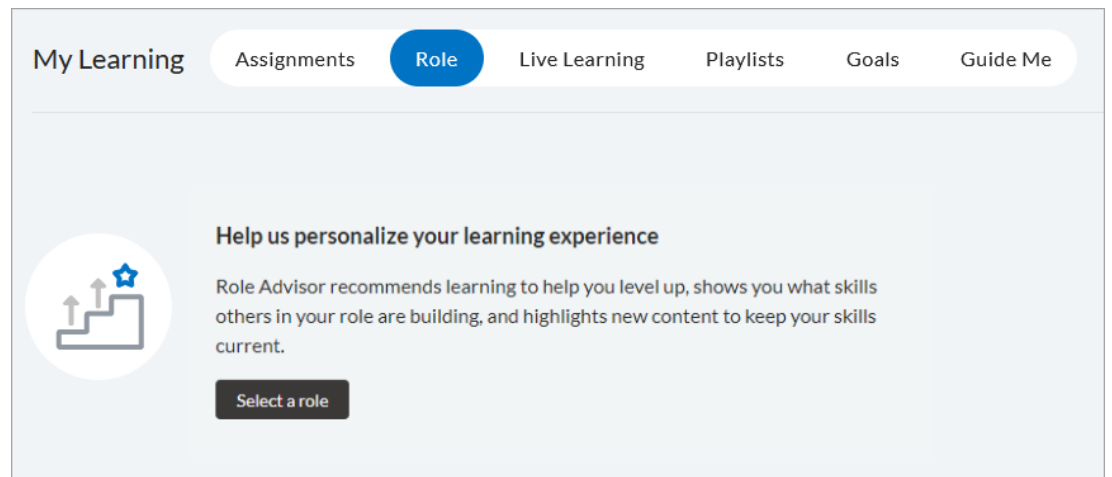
My Learning

Assignments Role Live Learning Playlists Goals Guide Me

Help us personalize your learning experience

Role Advisor recommends learning to help you level up, shows you what skills others in your role are building, and highlights new content to keep your skills current.

Select a role